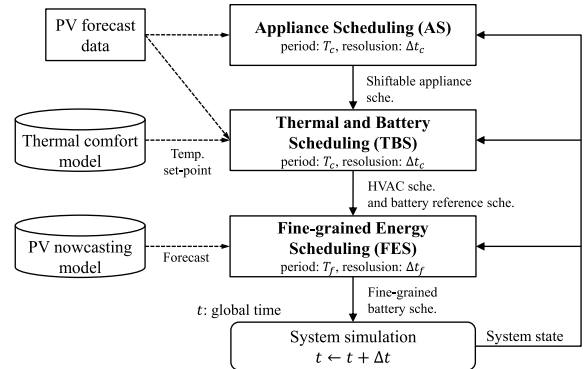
PV forecast data

Appliance Scheduling (AS)
period: $T_c$, resolution: $\Delta t_c$

Shiftable appliance sche.

Thermal comfort model

Temp. set-point

Thermal and Battery Scheduling (TBS)
period: $T_c$, resolution: $\Delta t_c$

HVAC sche. and battery reference sche.

PV nowcasting model

Forecast

Fine-grained Energy Scheduling (FES)
period: $T_f$, resolution: $\Delta t_f$

Fine-grained battery sche.

$t$: global time

System simulation
$t \leftarrow t + \Delta t$

System state